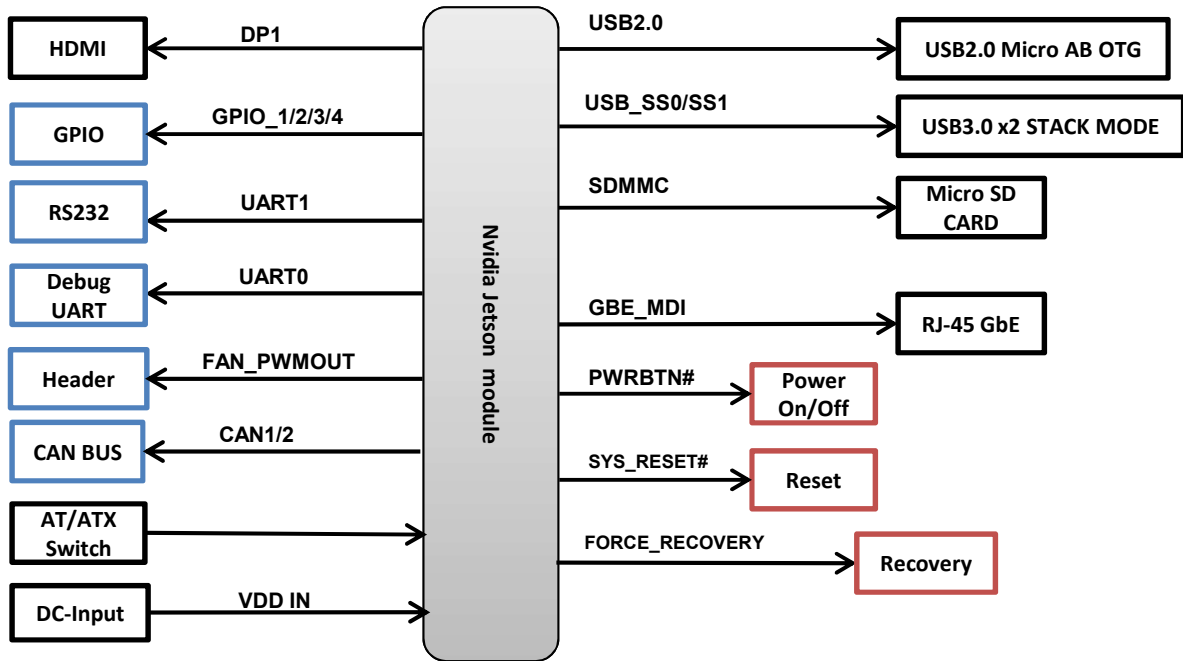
HDMI
DP1
GPIO
GPIO_1/2/3/4
RS232
UART1
Debug UART
UART0
Header
FAN_PWMOUT
CAN BUS
CAN1/2
AT/ATX Switch
DC-Input
VDD IN

Nvidia Jetson module

USB2.0
USB2.0 Micro AB OTG
USB_SS0/SS1
USB3.0 x2 STACK MODE
SDMMC
Micro SD CARD
GBE_MDI
RJ-45 GbE
PWRBTN#
Power On/Off
SYS_RESET#
Reset
FORCE_RECOVERY
Recovery